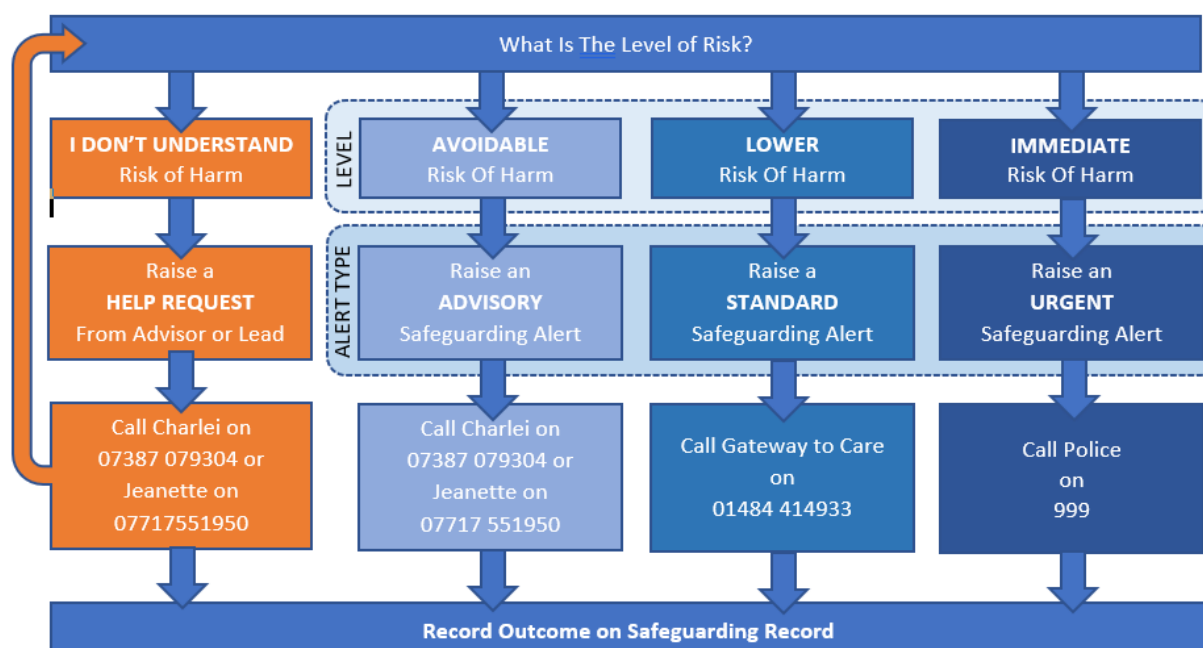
What Is The Level of Risk?

LEVEL

ALERT TYPE

I DON'T UNDERSTAND
Risk of Harm

Raise a
HELP REQUEST
From Advisor or Lead

Call Charlei on 07387 079304 or Jeanette on 07717551950

AVOIDABLE
Risk Of Harm

Raise an
ADVISORY
Safeguarding Alert

Call Charlei on 07387 079304 or Jeanette on 07717 551950

LOWER
Risk Of Harm

Raise a
STANDARD
Safeguarding Alert

Call Gateway to Care on 01484 414933

IMMEDIATE
Risk Of Harm

Raise an
URGENT
Safeguarding Alert

Call Police on 999

Record Outcome on Safeguarding Record